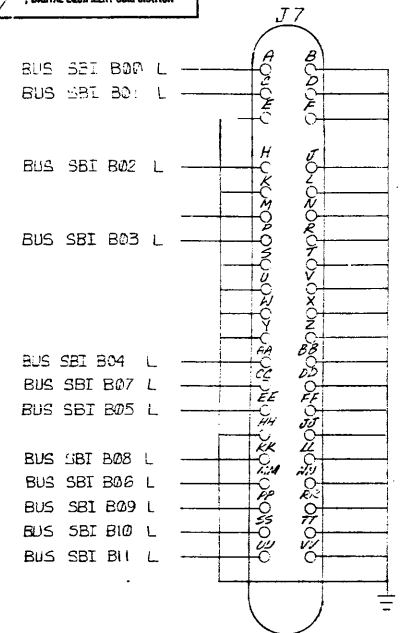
DIGITAL EQUIPMENT CORPORATION

J7

BUS SBI B00 L
BUS SBI B01 L
BUS SBI B02 L
BUS SBI B03 L
BUS SBI B04 L
BUS SBI B07 L
BUS SBI B05 L
BUS SBI B08 L
BUS SBI B06 L
BUS SBI B09 L
BUS SBI B10 L
BUS SBI B11 L

A B
C D
E F
H J
K L
M N
P R
S T
U V
W X
Y Z
AA BB
CC DD
EE FF
HH JJ
KK LL
MM NN
PP RR
SS TT
UU VV